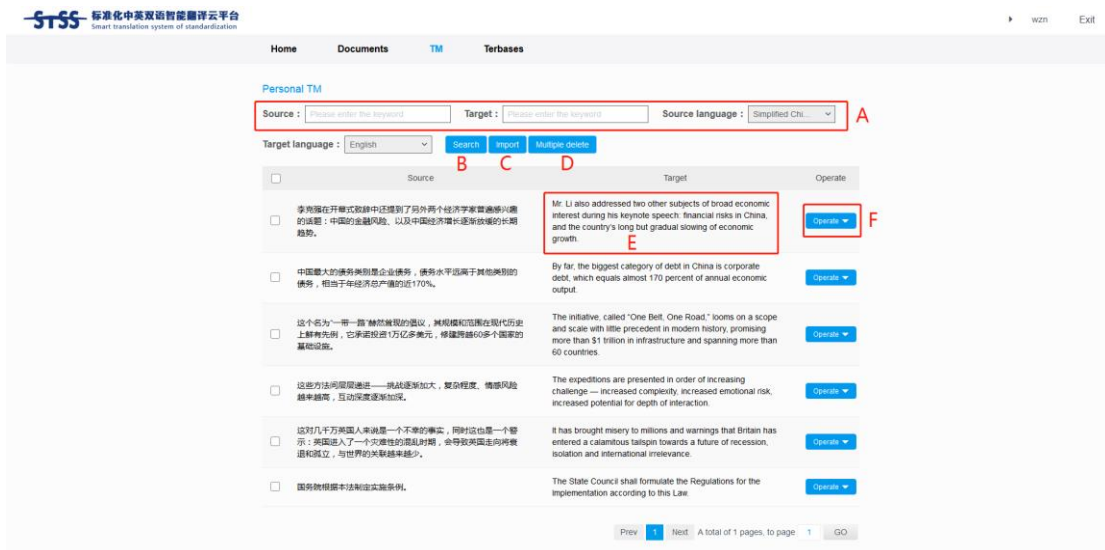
STSS 标准化中英双语智能翻译云平台
Smart translation system of standardization

wzn Exit

Home Documents TM Terbases

Personal TM

Source : Please enter the keyword Target : Please enter the keyword Source language : Simplified Chi...

A

Target language : English

Search Import Multiple delete

B C D

| | Source | Target | Operate |
|---|---|---|---|
| | 李克强在开幕式致辞中还提到了另外两个经济学家普遍感兴趣的话题：中国的金融风险、以及中国经济增长逐渐放缓的长期趋势。 | Mr. Li also addressed two other subjects of broad economic interest during his keynote speech: financial risks in China, and the country's long but gradual slowing of economic growth. E | Operate F |
| | 中国最大的债务类别是企业债务，债务水平远高于其他类别的债务，相当于年经济总产值的近170%。 | By far, the biggest category of debt in China is corporate debt, which equals almost 170 percent of annual economic output. | Operate |
| | 这个名为"一带一路"赫然耸现的倡议，其规模和范围在现代历史上鲜有先例，它承诺投资1万亿多美元，修建跨越60多个国家的基础设施。 | The initiative, called "One Belt, One Road," looms on a scope and scale with little precedent in modern history, promising more than $1 trillion in infrastructure and spanning more than 60 countries. | Operate |
| | 这些方法间层层递进——挑战逐渐加大，复杂程度、情感风险越来越高，互动深度逐渐加深。 | The expeditions are presented in order of increasing challenge — increased complexity, increased emotional risk, increased potential for depth of interaction. | Operate |
| | 这对几千万英国人来说是一个不幸的事实，同时这也是一个警示：英国进入了一个灾难性的混乱时期，会导致英国走向将衰退和孤立，与世界的关联越来越少。 | It has brought misery to millions and warnings that Britain has entered a calamitous tailspin towards a future of recession, isolation and international irrelevance. | Operate |
| | 国务院根据本法制定实施条例。 | The State Council shall formulate the Regulations for the implementation according to this Law. | Operate |

Prev 1 Next A total of 1 pages, to page 1 GO